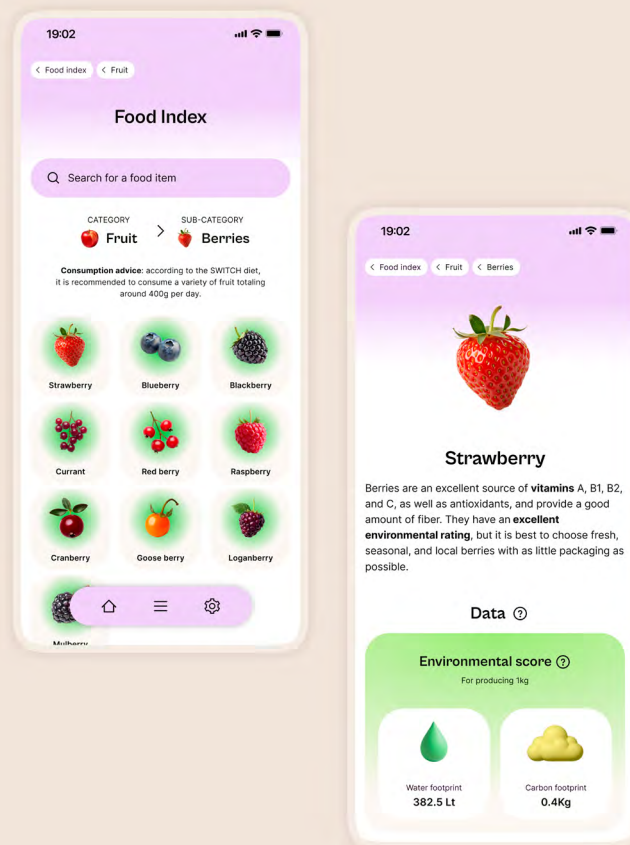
19:02

Food index
Fruit

Food Index

Search for a food item

CATEGORY
Fruit

SUB-CATEGORY
Berries

**Consumption advice**: according to the SWITCH diet, it is recommended to consume a variety of fruit totaling around 400g per day.

Strawberry
Blueberry
Blackberry
Currant
Red berry
Raspberry
Cranberry
Goose berry
Loganberry
Mulberry

19:02

Food index
Fruit
Berries

Strawberry

Berries are an excellent source of **vitamins** A, B1, B2, and C, as well as antioxidants, and provide a good amount of fiber. They have an **excellent environmental rating**, but it is best to choose fresh, seasonal, and local berries with as little packaging as possible.

Data ?

Environmental score ?
For producing 1kg

Water footprint
382.5 Lt

Carbon footprint
0.4Kg